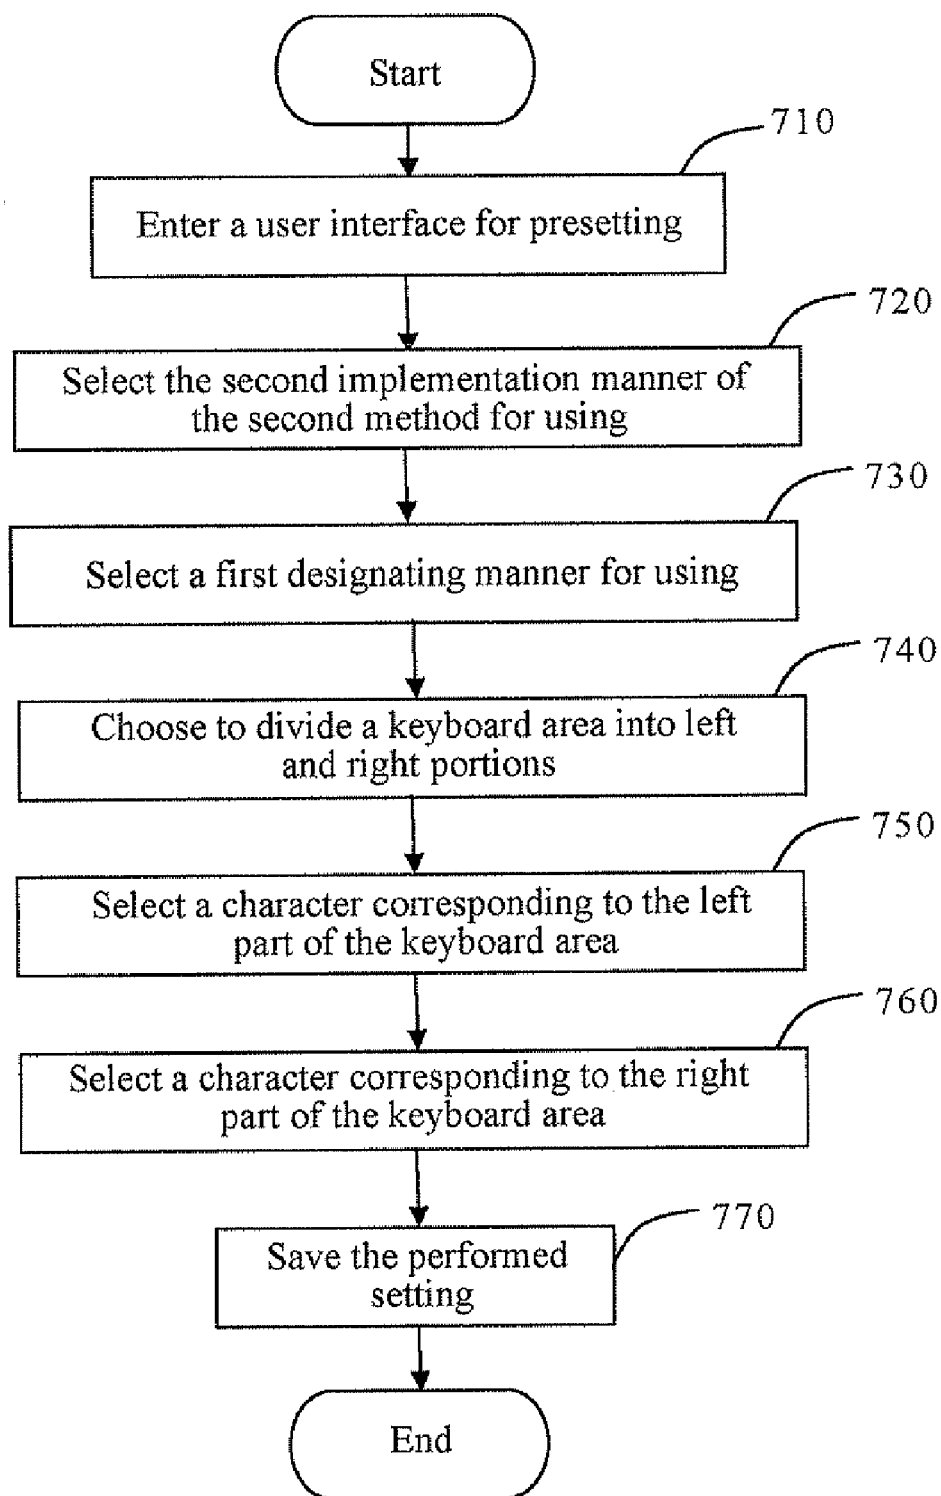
Start

710

Enter a user interface for presetting

720

Select the second implementation manner of the second method for using

730

Select a first designating manner for using

740

Choose to divide a keyboard area into left and right portions

750

Select a character corresponding to the left part of the keyboard area

760

Select a character corresponding to the right part of the keyboard area

770

Save the performed setting

End